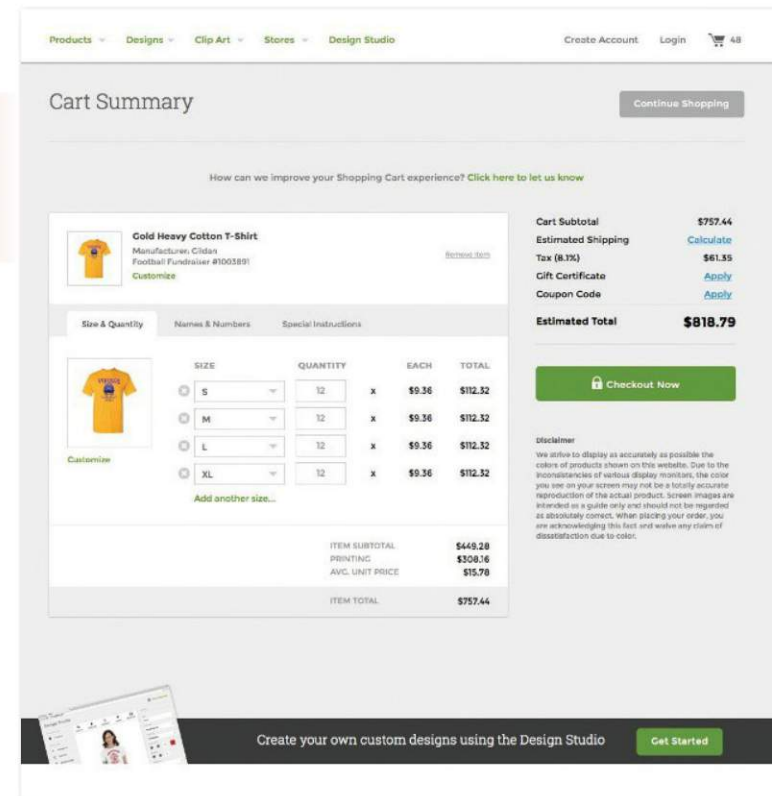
Products Designs Clip Art Stores Design Studio Create Account Login 48

Cart Summary

Continue Shopping

How can we improve your Shopping Cart experience? Click here to let us know

Gold Heavy Cotton T-Shirt
Manufacturer: Gildan
Football Fundraiser #1003891
Customize

Remove item

Size & Quantity Names & Numbers Special Instructions

| SIZE | QUANTITY | | EACH | TOTAL |
|---|---|---|---|---|
| S | 12 | x | \$9.36 | \$112.32 |
| M | 12 | x | \$9.36 | \$112.32 |
| L | 12 | x | \$9.36 | \$112.32 |
| XL | 12 | x | \$9.36 | \$112.32 |

Customize

Add another size...

ITEM SUBTOTAL \$449.28
PRINTING \$308.16
AVG. UNIT PRICE \$15.78

ITEM TOTAL \$757.44

| Cart Subtotal | \$757.44 |
|---|---|
| Estimated Shipping | Calculate |
| Tax (8.1%) | \$61.35 |
| Gift Certificate | Apply |
| Coupon Code | Apply |
| Estimated Total | \$818.79 |

Checkout Now

Disclaimer
We strive to display as accurately as possible the colors of products shown on this website. Due to the inconsistencies of various display monitors, the color you see on your screen may not be a totally accurate reproduction of the actual product. Screen images are intended as a guide only and should not be regarded as absolutely correct. When placing your order, you are acknowledging this fact and waive any claim of dissatisfaction due to color.

Create your own custom designs using the Design Studio

Get Started